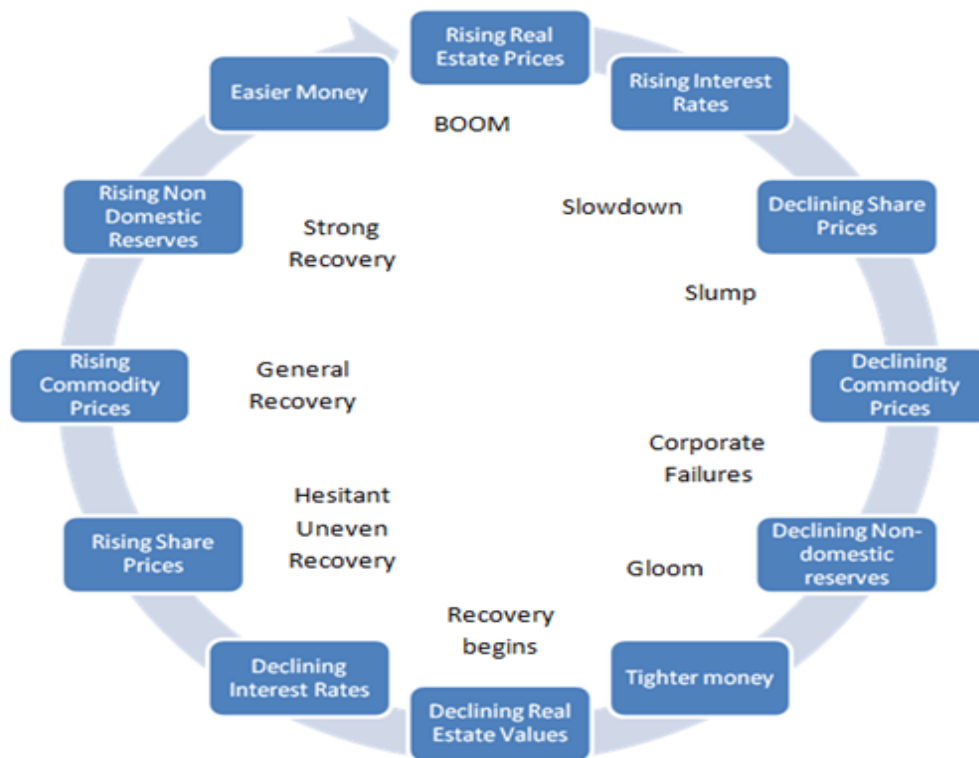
Rising Real Estate Prices

Rising Interest Rates

BOOM

Slowdown

Declining Share Prices

Slump

Declining Commodity Prices

Corporate Failures

Declining Non-domestic reserves

Gloom

Tighter money

Recovery begins

Declining Real Estate Values

Declining Interest Rates

Hesitant Uneven Recovery

Rising Share Prices

General Recovery

Rising Commodity Prices

Strong Recovery

Rising Non Domestic Reserves

Easier Money